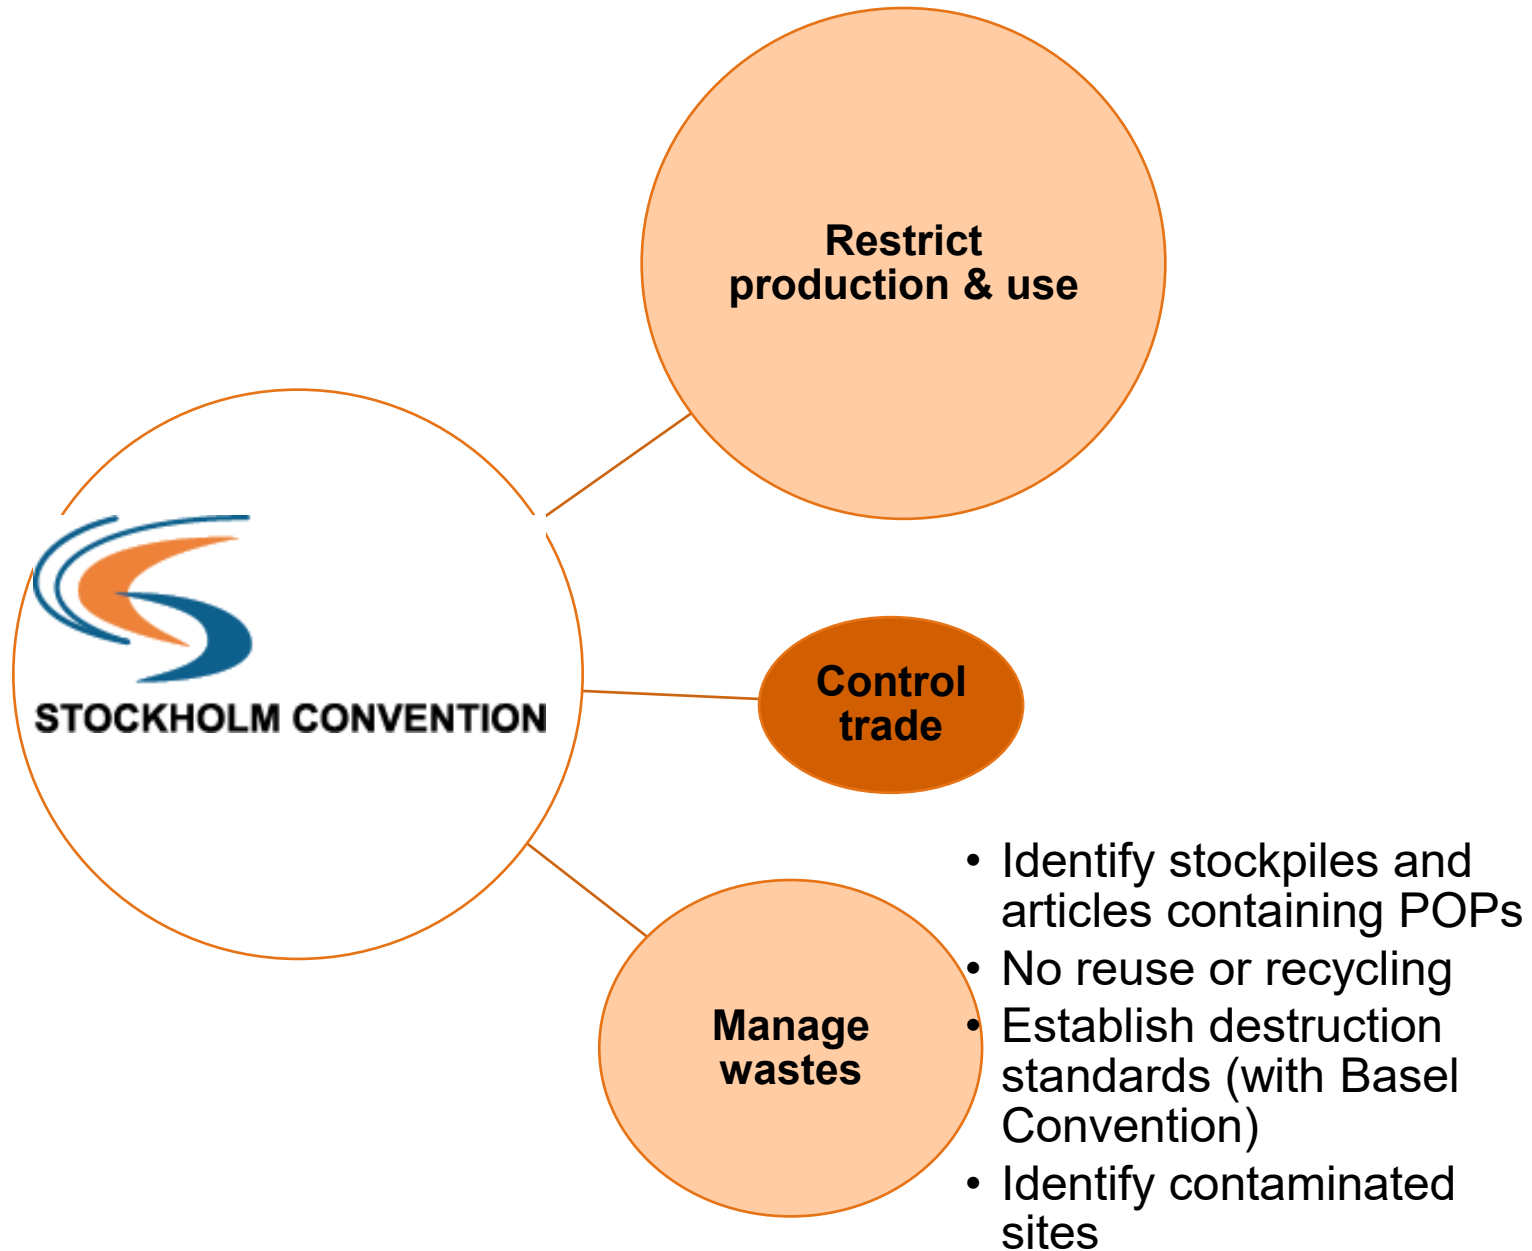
STOCKHOLM CONVENTION

Restrict production & use

Control trade

Manage wastes

- Identify stockpiles and articles containing POPs
- No reuse or recycling
- Establish destruction standards (with Basel Convention)
- Identify contaminated sites